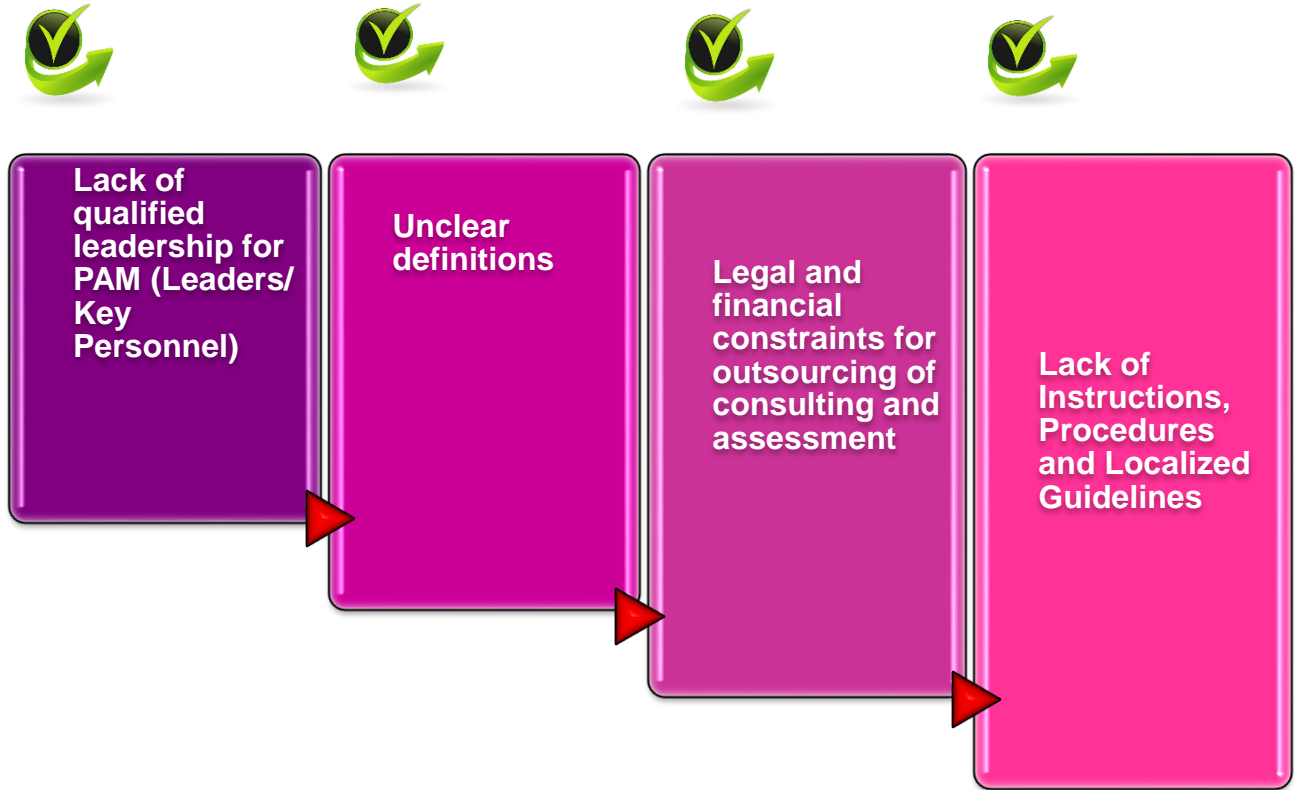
Lack of qualified leadership for PAM (Leaders/ Key Personnel)

Unclear definitions

Legal and financial constraints for outsourcing of consulting and assessment

Lack of Instructions, Procedures and Localized Guidelines